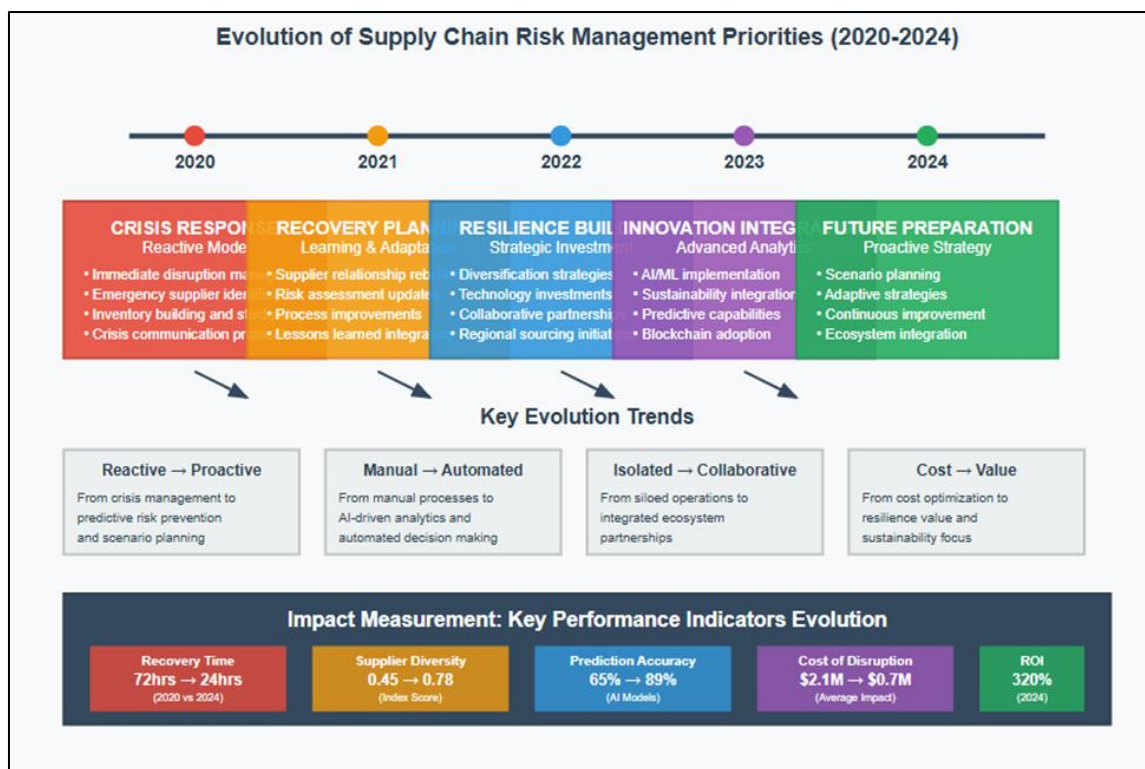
Evolution of Supply Chain Risk Management Priorities (2020-2024)

2020

2021

2022

2023

2024

CRISIS RESPONS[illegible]
Reactive Mode
• Immediate disruption ma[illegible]
• Emergency supplier iden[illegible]
• Inventory building and st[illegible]
• Crisis communication pr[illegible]

RECOVERY PLAN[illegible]
Learning & Adaptation
• Supplier relationship reb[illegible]
• Risk assessment update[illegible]
• Process improvements
• Lessons learned integra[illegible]

RESILIENCE BUIL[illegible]
Strategic Investment
• Diversification strategies
• Technology investments
• Collaborative partnershi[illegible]
• Regional sourcing initiat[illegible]

INNOVATION INTEGR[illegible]
Advanced Analytics
• AI/ML implementation
• Sustainability integration
• Predictive capabilities
• Blockchain adoption

FUTURE PREPARATION
Proactive Strategy
• Scenario planning
• Adaptive strategies
• Continuous improvement
• Ecosystem integration

Key Evolution Trends

Reactive → Proactive
From crisis management to predictive risk prevention and scenario planning

Manual → Automated
From manual processes to AI-driven analytics and automated decision making

Isolated → Collaborative
From siloed operations to integrated ecosystem partnerships

Cost → Value
From cost optimization to resilience value and sustainability focus

Impact Measurement: Key Performance Indicators Evolution

Recovery Time
72hrs → 24hrs
(2020 vs 2024)

Supplier Diversity
0.45 → 0.78
(Index Score)

Prediction Accuracy
65% → 89%
(AI Models)

Cost of Disruption
$2.1M → $0.7M
(Average Impact)

ROI
320%
(2024)